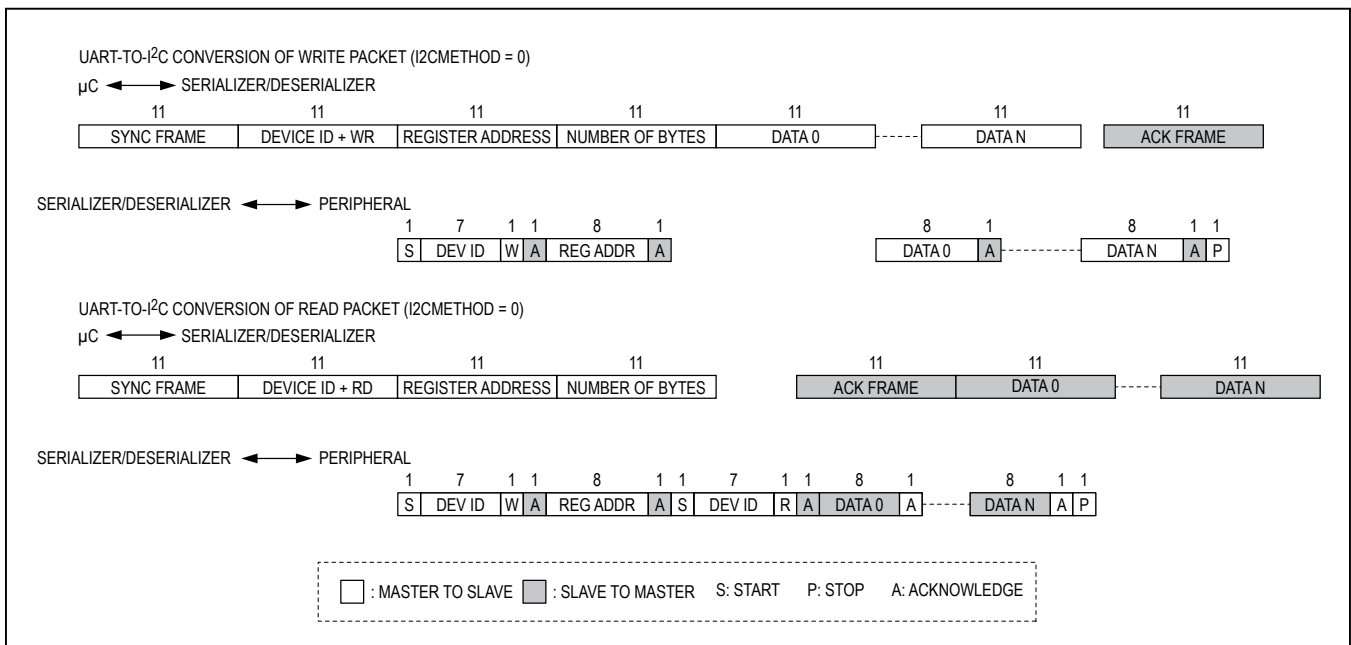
UART-TO-I$^2$C CONVERSION OF WRITE PACKET (I2CMETHOD = 0)

μC ◄──► SERIALIZER/DESERIALIZER

| 11 | 11 | 11 | 11 | 11 | 11 | 11 |
|---|---|---|---|---|---|---|
| SYNC FRAME | DEVICE ID + WR | REGISTER ADDRESS | NUMBER OF BYTES | DATA 0 | DATA N | ACK FRAME |

SERIALIZER/DESERIALIZER ◄──► PERIPHERAL

| 1 | 7 | 1 | 1 | 8 | 1 | 8 | 1 | 8 | 1 | 1 |
|---|---|---|---|---|---|---|---|---|---|---|
| S | DEV ID | W | A | REG ADDR | A | DATA 0 | A | DATA N | A | P |

UART-TO-I$^2$C CONVERSION OF READ PACKET (I2CMETHOD = 0)

μC ◄──► SERIALIZER/DESERIALIZER

| 11 | 11 | 11 | 11 | 11 | 11 | 11 |
|---|---|---|---|---|---|---|
| SYNC FRAME | DEVICE ID + RD | REGISTER ADDRESS | NUMBER OF BYTES | ACK FRAME | DATA 0 | DATA N |

SERIALIZER/DESERIALIZER ◄──► PERIPHERAL

| 1 | 7 | 1 | 1 | 8 | 1 | 1 | 7 | 1 | 1 | 8 | 1 | 8 | 1 | 1 |
|---|---|---|---|---|---|---|---|---|---|---|---|---|---|---|
| S | DEV ID | W | A | REG ADDR | A | S | DEV ID | R | A | DATA 0 | A | DATA N | A | P |

: MASTER TO SLAVE : SLAVE TO MASTER S: START P: STOP A: ACKNOWLEDGE